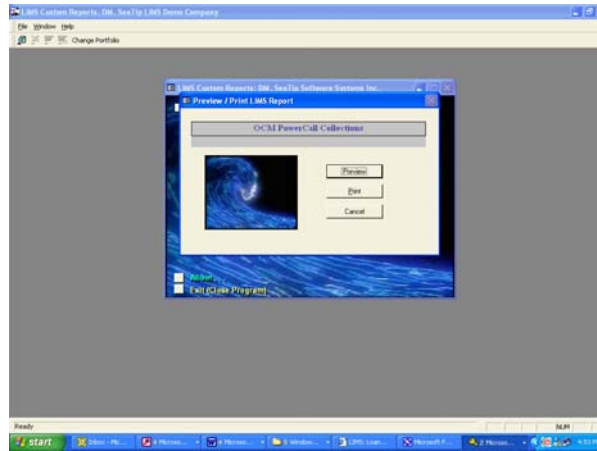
LMS Custom Reports, DM, SeaTip LMS Demo Company

File Window Help

Change Portfolio

LMS Custom Reports, DM, SeaTip Software Systems Inc.

Preview / Print LMS Report

OCM PowerCall Collections

Preview

Print

Cancel

About

Exit (Close Program)

Ready

NUM

start

Inbox - Mic...

4 Micros...

4 Micros...

5 Window...

LMS: Loan...

Microsoft P...

2 Micros...

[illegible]